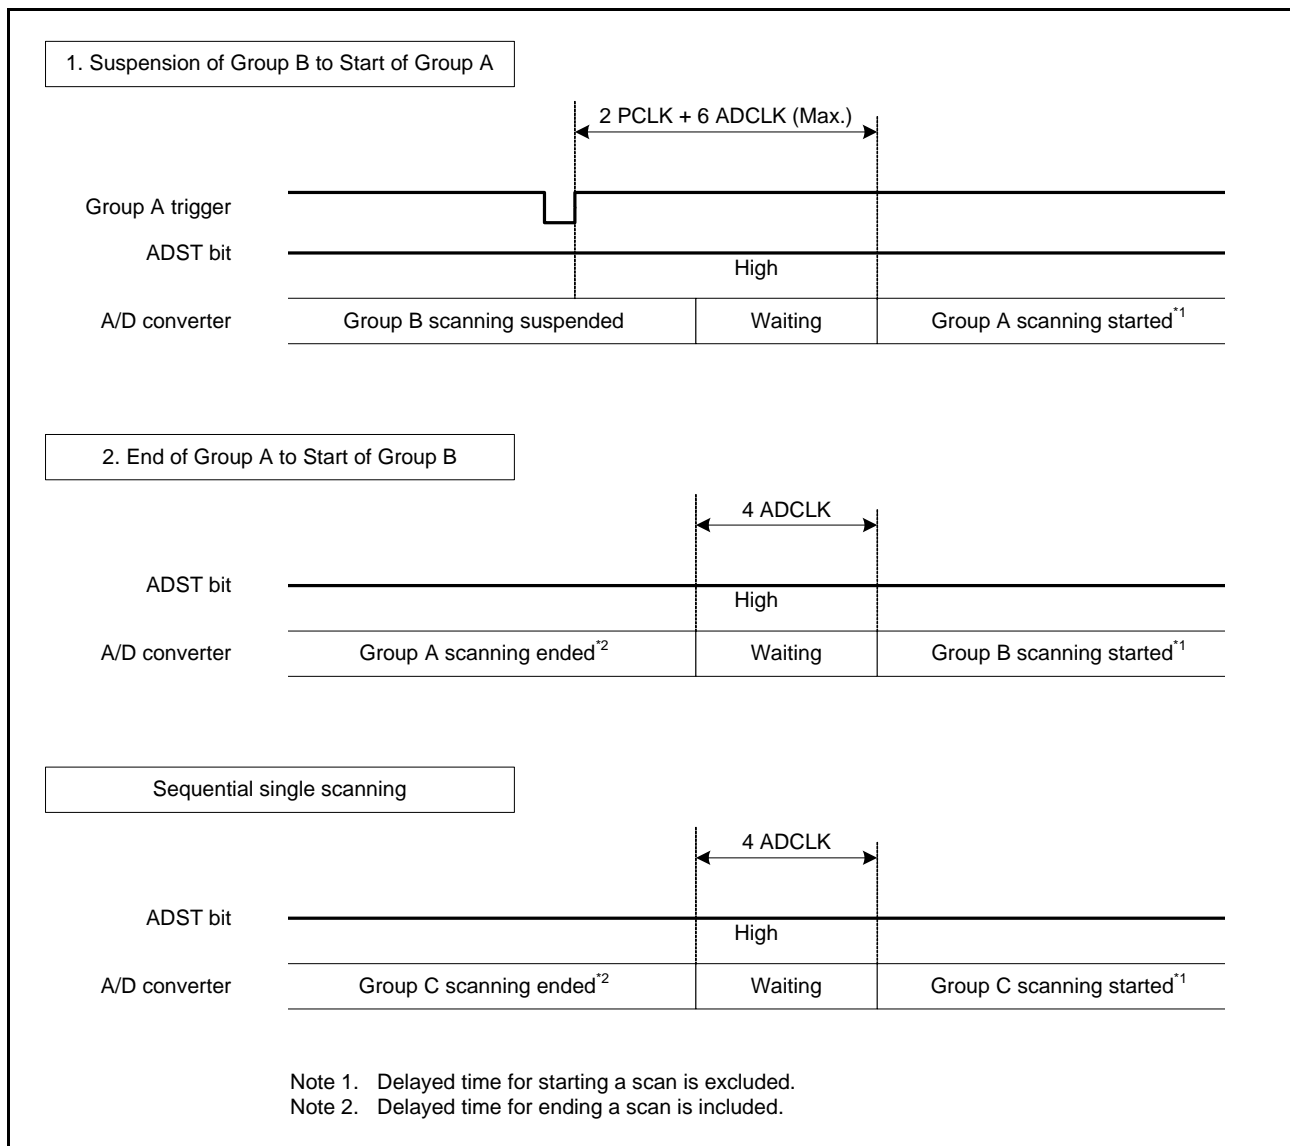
1. Suspension of Group B to Start of Group A

2 PCLK + 6 ADCLK (Max.)

Group A trigger

ADST bit

High

A/D converter

Group B scanning suspended

Waiting

Group A scanning started$^{*1}$

2. End of Group A to Start of Group B

4 ADCLK

ADST bit

High

A/D converter

Group A scanning ended$^{*2}$

Waiting

Group B scanning started$^{*1}$

Sequential single scanning

4 ADCLK

ADST bit

High

A/D converter

Group C scanning ended$^{*2}$

Waiting

Group C scanning started$^{*1}$

Note 1. Delayed time for starting a scan is excluded.
Note 2. Delayed time for ending a scan is included.